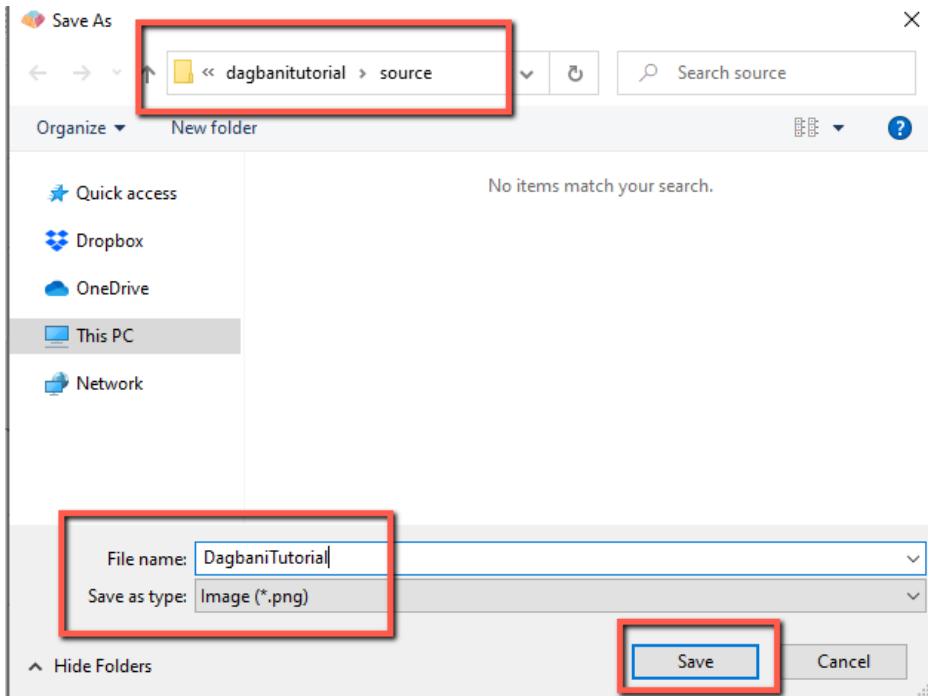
Save As

« dagbanitutorial › source

Search source

Organize ▾ New folder

Quick access

Dropbox

OneDrive

This PC

Network

No items match your search.

File name: DagbaniTutorial

Save as type: Image (*.png)

Hide Folders

Save

Cancel